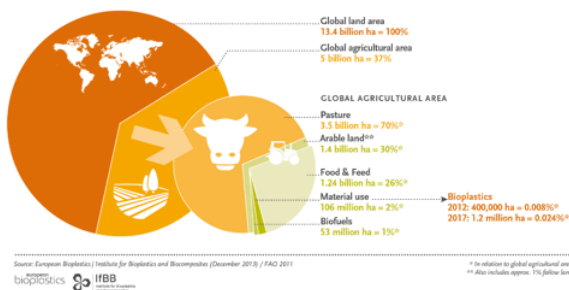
Global land area
13.4 billion ha = 100%

Global agricultural area
5 billion ha = 37%

GLOBAL AGRICULTURAL AREA

Pasture
3.5 billion ha = 70%*

Arable land**
1.4 billion ha = 30%*

Food & Feed
1.24 billion ha = 26%*

Material use
106 million ha = 2%*

Biofuels
53 million ha = 1%*

Bioplastics
2012: 400,000 ha = 0.008%*
2017: 1.2 million ha = 0.024%*

Source: European Bioplastics | Institute for Bioplastics and Biocomposites (December 2013) | FAO 2011

european bioplastics

IfBB

* In relation to global agricultural are
** Also includes approx. 1% fallow lan